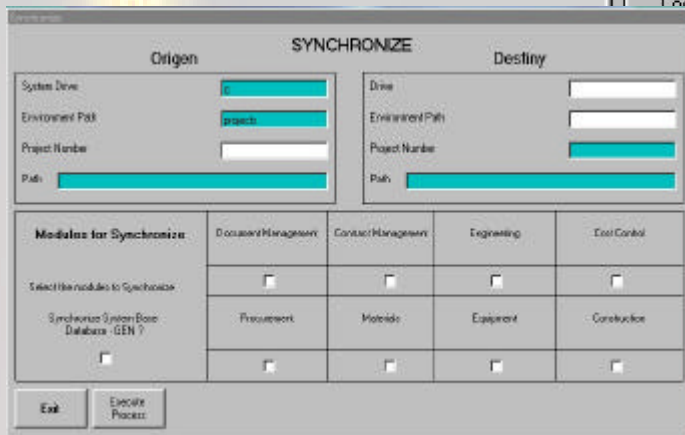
SYNCHRONIZE

Origen

System Drive | c
Environment Path | projects
Project Number |
Path |

Destiny

Drive |
Environment Path |
Project Number |
Path |

| Modulos for Synchronize | Document Management | Contract Management | Engineering | Cost Control |
|---|---|---|---|---|
| Select the modules to Synchronize | ☐ | ☐ | ☐ | ☐ |
| Synchronize System Base Database - GEN ? | Procurement | Materials | Equipment | Construction |
| ☐ | ☐ | ☐ | ☐ | ☐ |

Exit

Execute Process